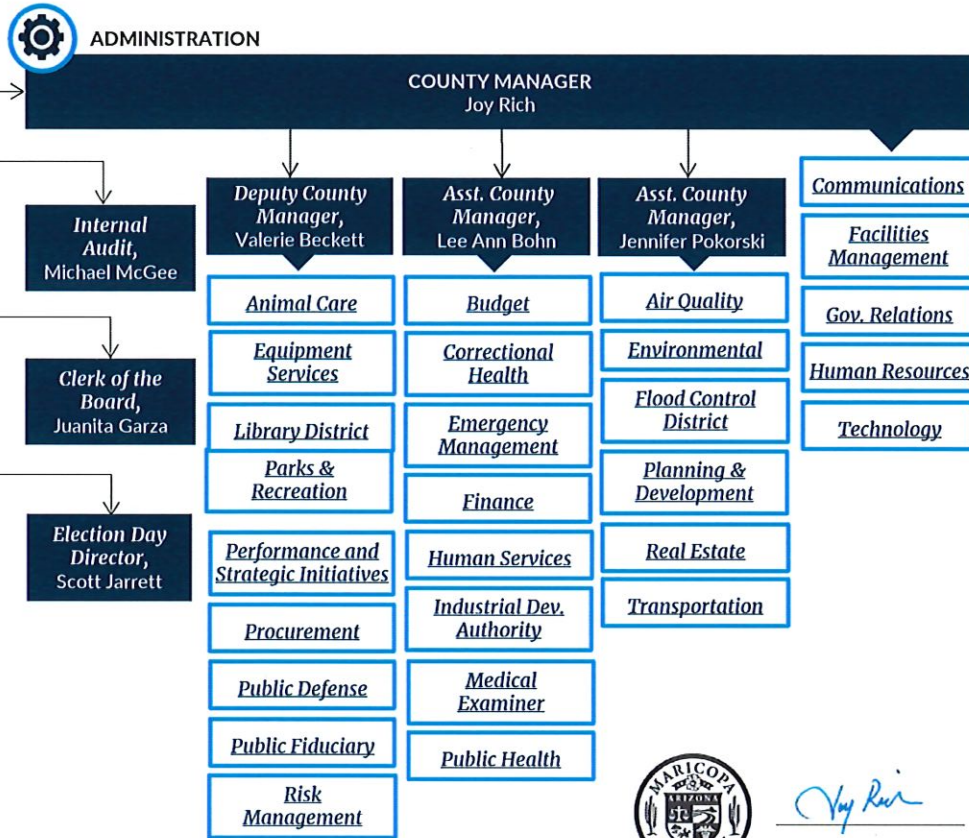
ADMINISTRATION

COUNTY MANAGER
Joy Rich

Internal Audit,
Michael McGee

Clerk of the Board,
Juanita Garza

Election Day Director,
Scott Jarrett

Deputy County Manager,
Valerie Beckett

Animal Care

Equipment Services

Library District

Parks & Recreation

Performance and Strategic Initiatives

Procurement

Public Defense

Public Fiduciary

Risk Management

Asst. County Manager,
Lee Ann Bohn

Budget

Correctional Health

Emergency Management

Finance

Human Services

Industrial Dev. Authority

Medical Examiner

Public Health

Asst. County Manager,
Jennifer Pokorski

Air Quality

Environmental

Flood Control District

Planning & Development

Real Estate

Transportation

Communications

Facilities Management

Gov. Relations

Human Resources

Technology

MARICOPA ARIZONA

Joy Rich